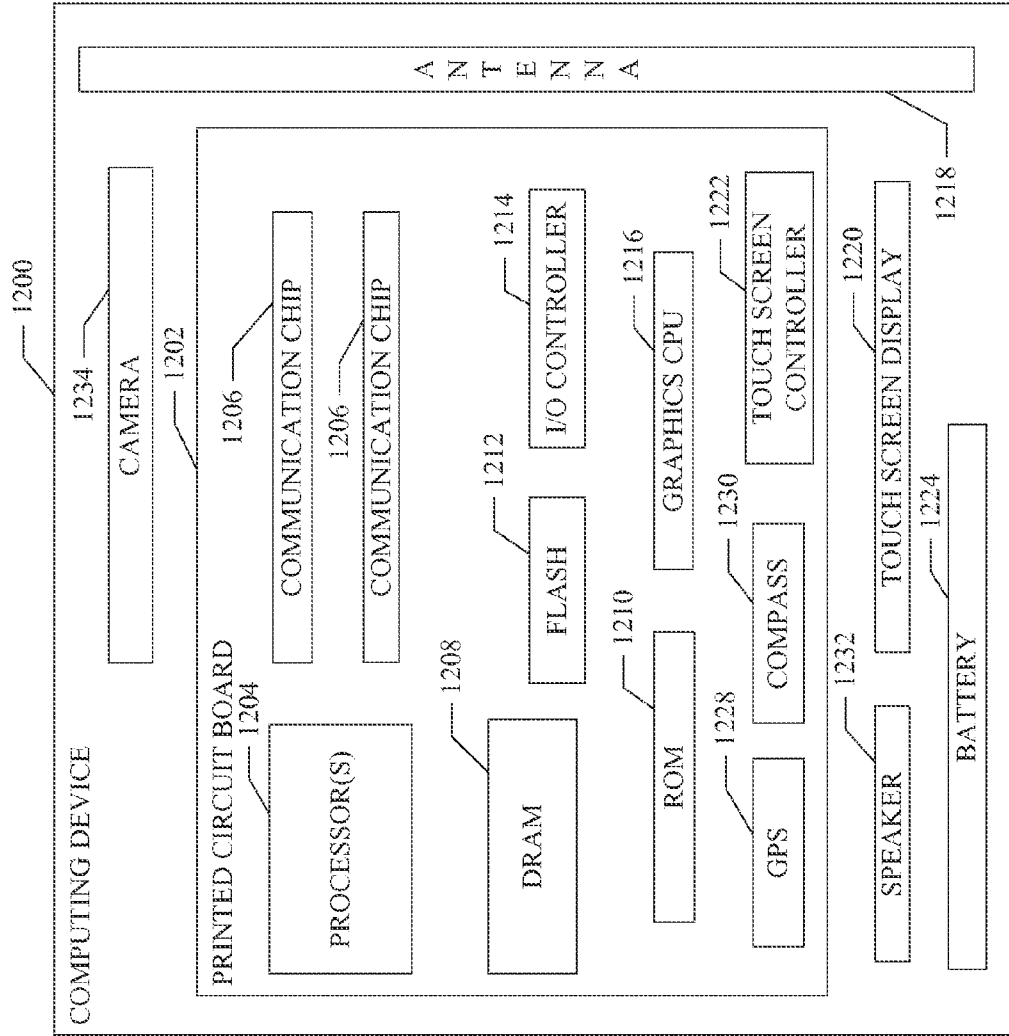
1200
COMPUTING DEVICE
1234
CAMERA
1202
PRINTED CIRCUIT BOARD
1204
PROCESSOR(S)
1206
COMMUNICATION CHIP
1206
COMMUNICATION CHIP
1208
DRAM
1212
FLASH
1214
I/O CONTROLLER
1210
ROM
1216
GRAPHICS CPU
1228
GPS
1230
COMPASS
1222
TOUCH SCREEN CONTROLLER
1232
SPEAKER
1220
TOUCH SCREEN DISPLAY
1224
BATTERY
1218
ANTENNA